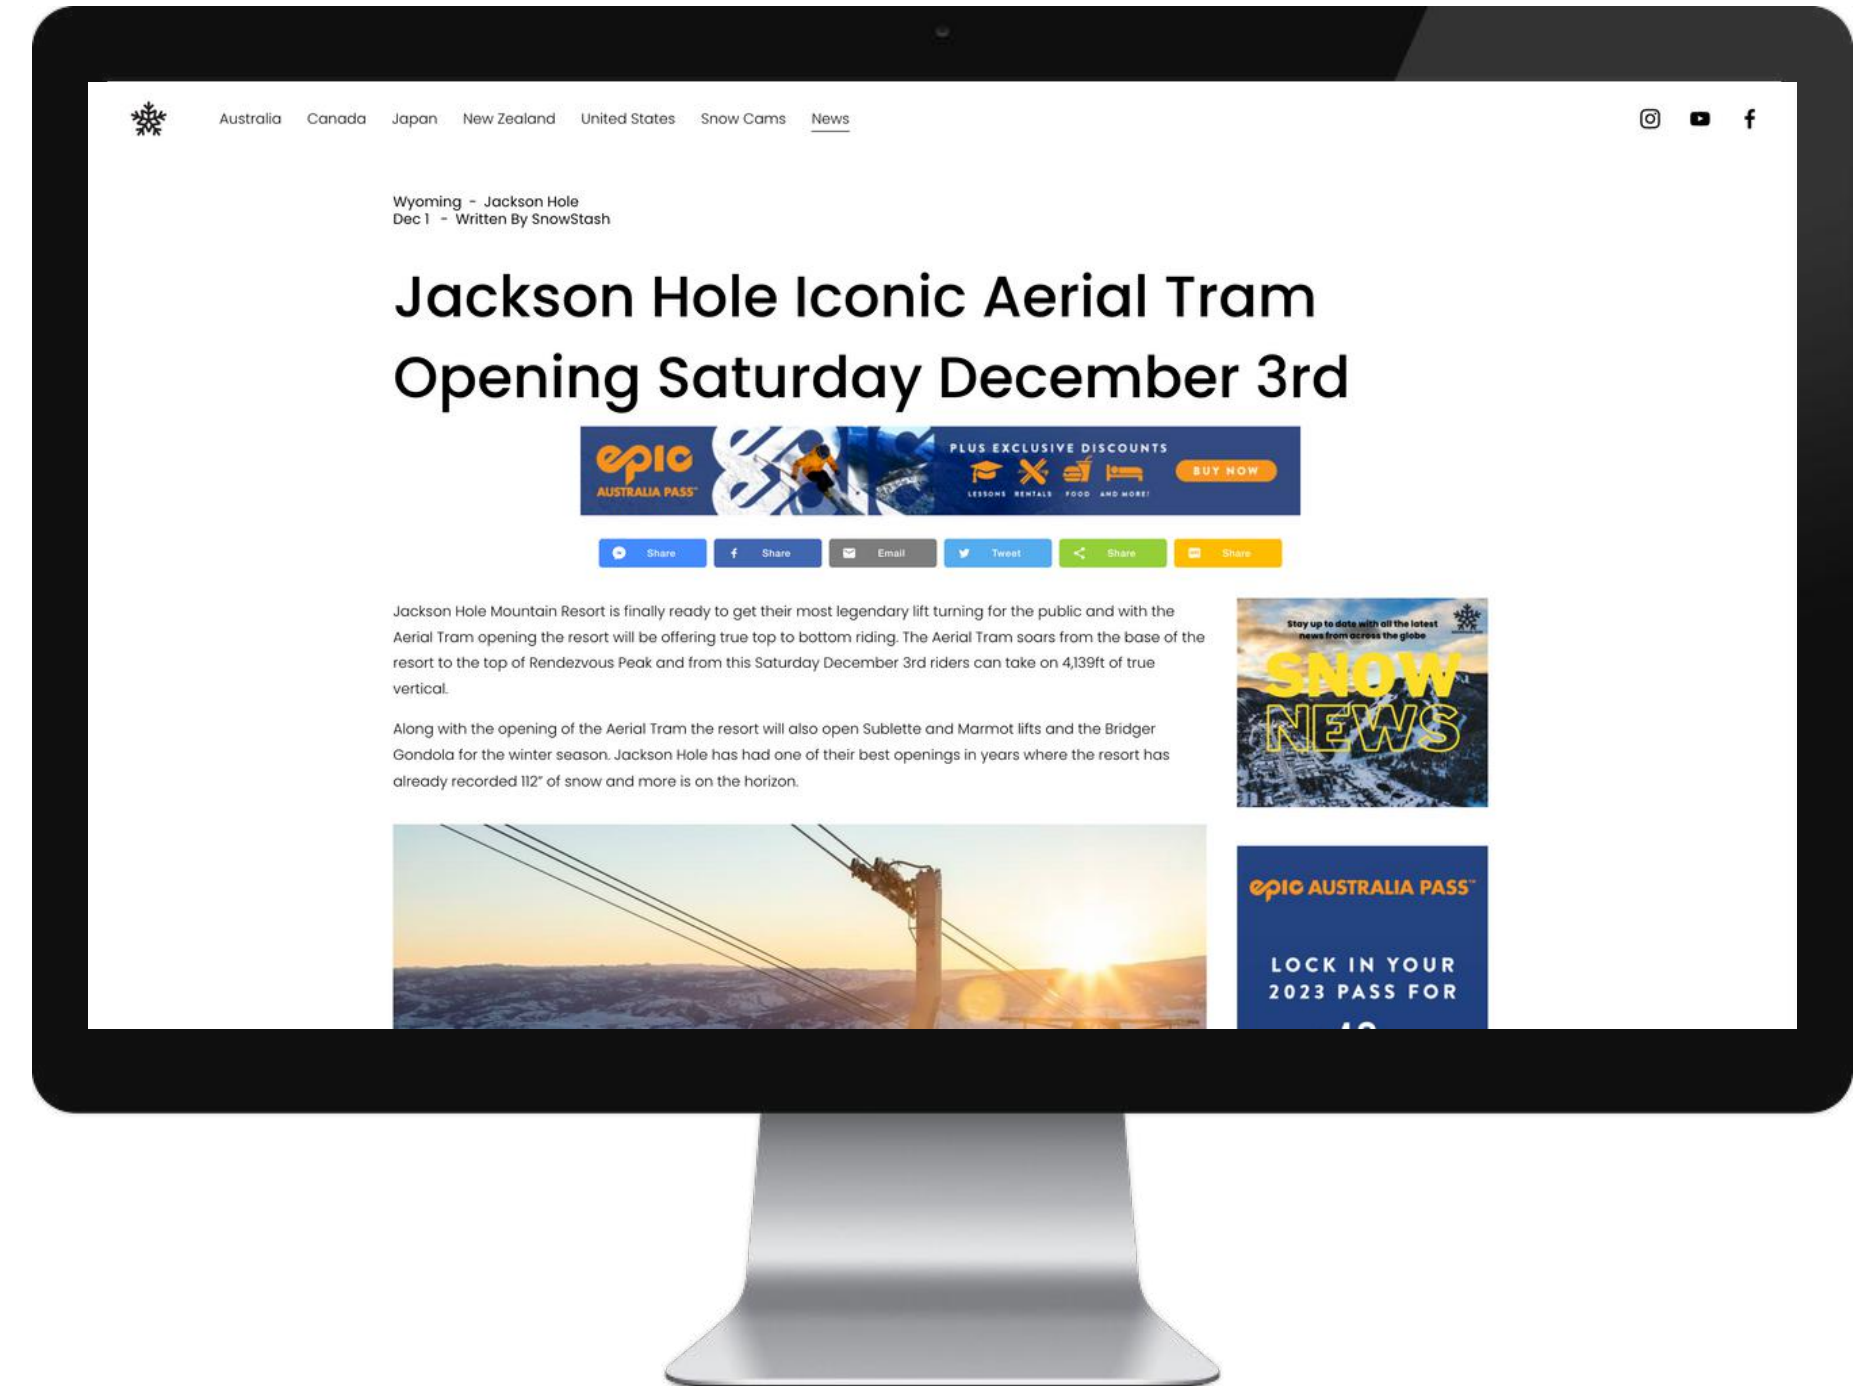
Australia Canada Japan New Zealand United States Snow Cams News

Wyoming - Jackson Hole
Dec 1 - Written By SnowStash

Jackson Hole Iconic Aerial Tram Opening Saturday December 3rd

epic AUSTRALIA PASS
PLUS EXCLUSIVE DISCOUNTS
LESSONS RENTALS FOOD AND MORE!
BUY NOW

Share Share Email Tweet Share Share

Jackson Hole Mountain Resort is finally ready to get their most legendary lift turning for the public and with the Aerial Tram opening the resort will be offering true top to bottom riding. The Aerial Tram soars from the base of the resort to the top of Rendezvous Peak and from this Saturday December 3rd riders can take on 4,139ft of true vertical.

Along with the opening of the Aerial Tram the resort will also open Sublette and Marmot lifts and the Bridger Gondola for the winter season. Jackson Hole has had one of their best openings in years where the resort has already recorded 112" of snow and more is on the horizon.

Stay up to date with all the latest news from across the globe
SNOW NEWS

epic AUSTRALIA PASS
LOCK IN YOUR 2023 PASS FOR
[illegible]